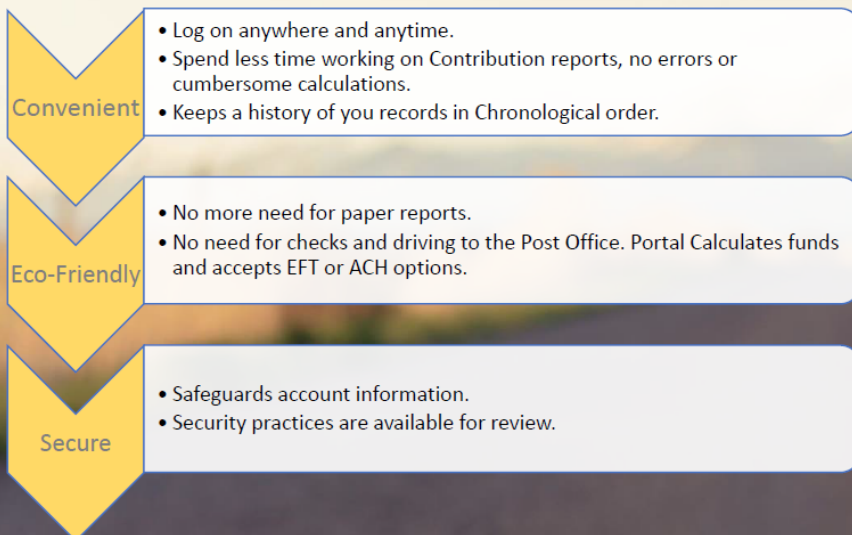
Convenient

- Log on anywhere and anytime.
- Spend less time working on Contribution reports, no errors or cumbersome calculations.
- Keeps a history of you records in Chronological order.

Eco-Friendly

- No more need for paper reports.
- No need for checks and driving to the Post Office. Portal Calculates funds and accepts EFT or ACH options.

Secure

- Safeguards account information.
- Security practices are available for review.